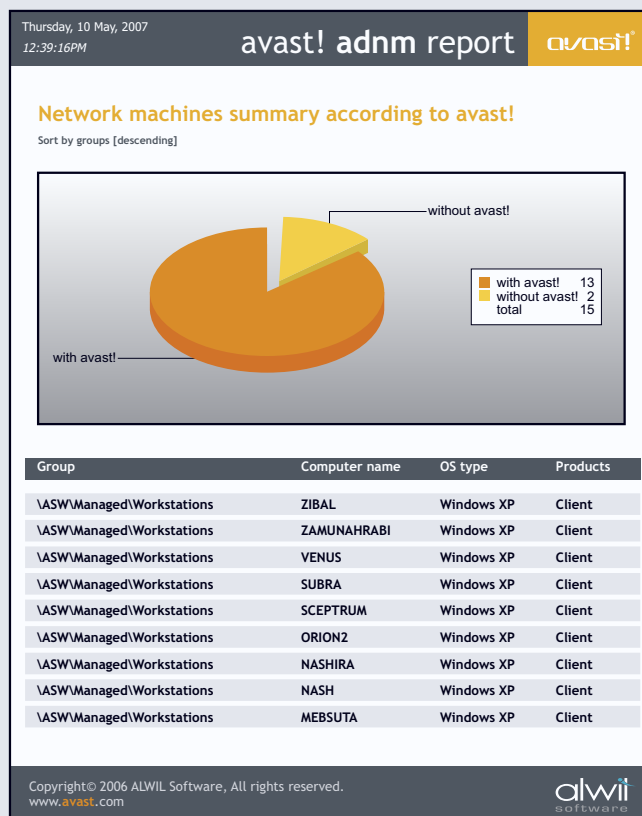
Thursday, 10 May, 2007
12:39:16PM

avast! adnm report

avast!

Network machines summary according to avast!

Sort by groups [descending]

without avast!

with avast!

with avast! 13
without avast! 2
total 15

| Group | Computer name | OS type | Products |
|---|---|---|---|
| \ASW\Managed\Workstations | ZIBAL | Windows XP | Client |
| \ASW\Managed\Workstations | ZAMUNAHRABI | Windows XP | Client |
| \ASW\Managed\Workstations | VENUS | Windows XP | Client |
| \ASW\Managed\Workstations | SUBRA | Windows XP | Client |
| \ASW\Managed\Workstations | SCEPTRUM | Windows XP | Client |
| \ASW\Managed\Workstations | ORION2 | Windows XP | Client |
| \ASW\Managed\Workstations | NASHIRA | Windows XP | Client |
| \ASW\Managed\Workstations | NASH | Windows XP | Client |
| \ASW\Managed\Workstations | MEBSUTA | Windows XP | Client |

Copyright© 2006 ALWIL Software, All rights reserved.
www.avast.com

alwil software